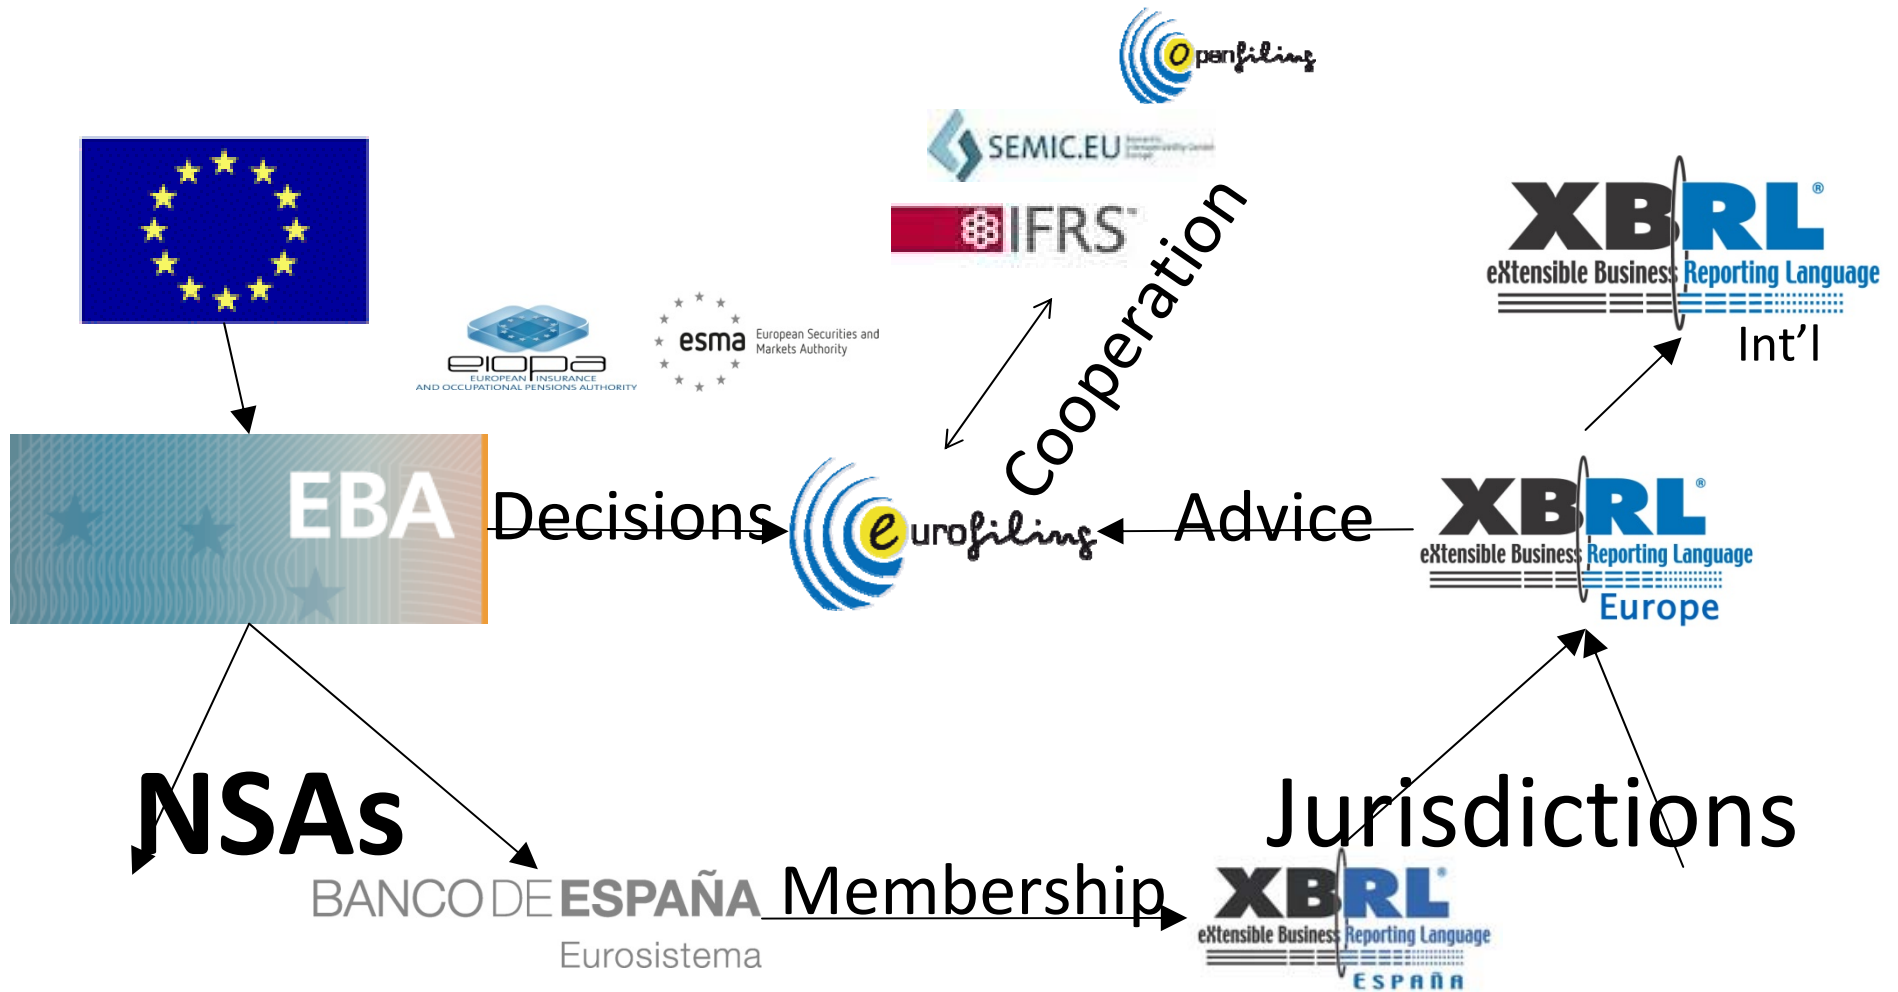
openfiling

SEMIC.EU

IFRS

Cooperation

XBRL®
eXtensible Business Reporting Language
Int'l

eiopa
EUROPEAN INSURANCE AND OCCUPATIONAL PENSIONS AUTHORITY

esma European Securities and Markets Authority

EBA

Decisions

eurofiling

Advice

XBRL®
eXtensible Business Reporting Language
Europe

NSAs

Jurisdictions

BANCO DE ESPAÑA
Eurosistema

Membership

XBRL®
eXtensible Business Reporting Language
ESPAÑA